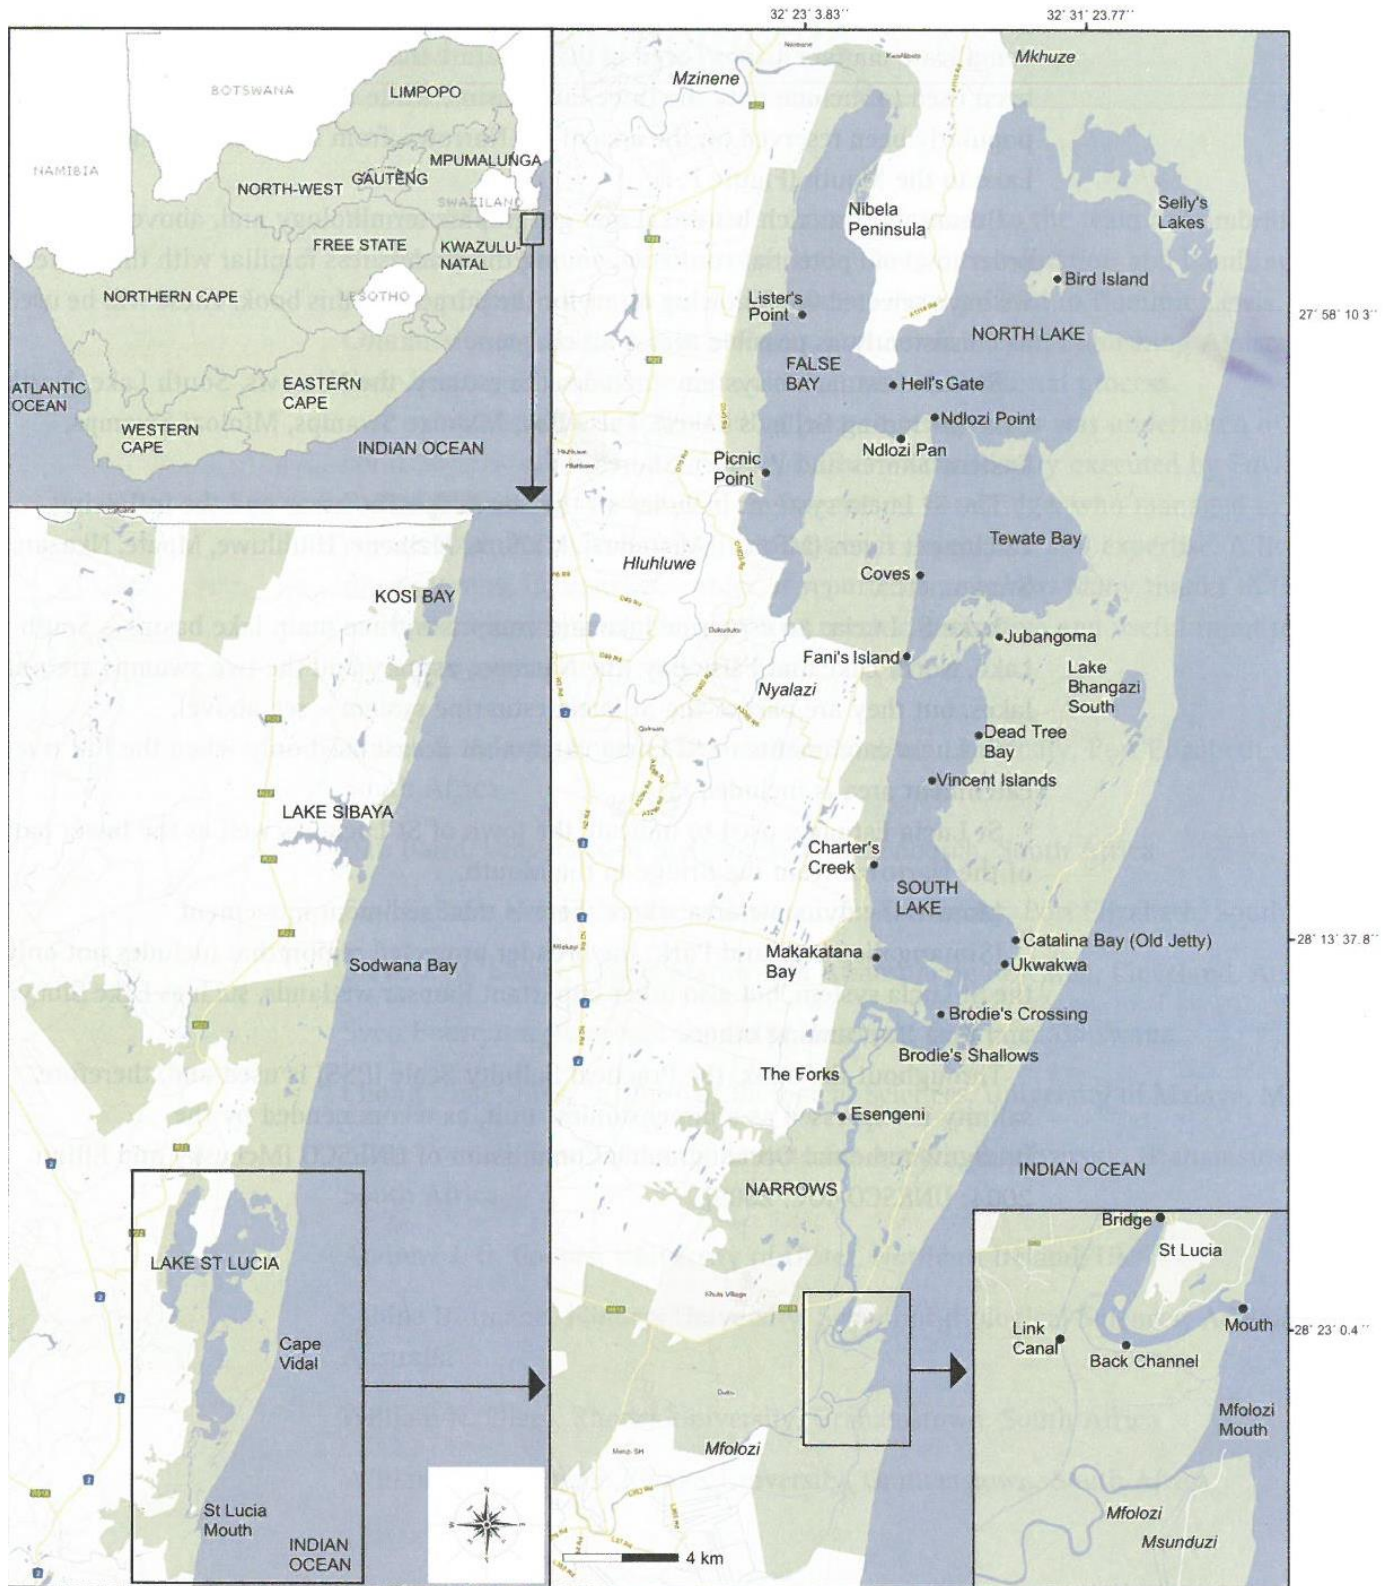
32° 23' 3.83''
32° 31' 23.77''

BOTSWANA
LIMPOPO
NAMIBIA
MPUMALUNGA
NORTH-WEST
GAUTENG
SWAZILAND
FREE STATE
KWAZULU-NATAL
NORTHERN CAPE
LESOTHO
ATLANTIC OCEAN
EASTERN CAPE
WESTERN CAPE
INDIAN OCEAN

KOSI BAY
LAKE SIBAYA
Sodwana Bay
LAKE ST LUCIA
Cape Vidal
St Lucia Mouth
INDIAN OCEAN

Mzinene
Mkhuze
Nibela Peninsula
Selly's Lakes
Bird Island
Lister's Point
NORTH LAKE
27° 58' 10.3''
FALSE BAY
Hell's Gate
Ndlozi Point
Ndlozi Pan
Picnic Point
Tewate Bay
Hluhluwe
Coves
Jubangoma
Fani's Island
Lake Bhangazi South
Nyalazi
Dead Tree Bay
Vincent Islands
Charter's Creek
SOUTH LAKE
Catalina Bay (Old Jetty)
28° 13' 37.8''
Makakatana Bay
Ukwakwa
Brodie's Crossing
Brodie's Shallows
The Forks
Esengeni
INDIAN OCEAN
NARROWS
Bridge
St Lucia
Mouth
28° 23' 0.4''
Link Canal
Back Channel
Mfolozi Mouth
Mfolozi
Mfolozi
Msunduzi
4 km